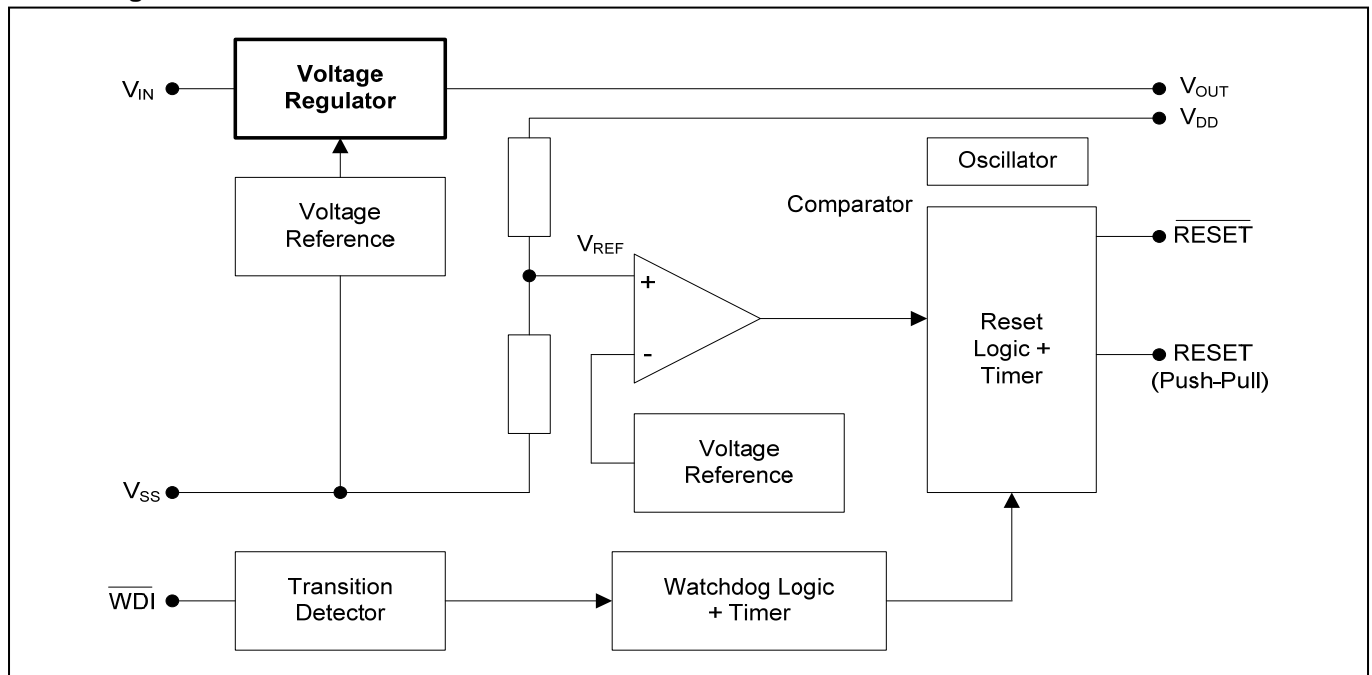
$V_{IN}$

Voltage Regulator

$V_{OUT}$

$V_{DD}$

Oscillator

Voltage Reference

Comparator

$V_{REF}$

+

-

$\overline{RESET}$

Reset Logic + Timer

RESET (Push-Pull)

Voltage Reference

$V_{SS}$

$\overline{WDI}$

Transition Detector

Watchdog Logic + Timer